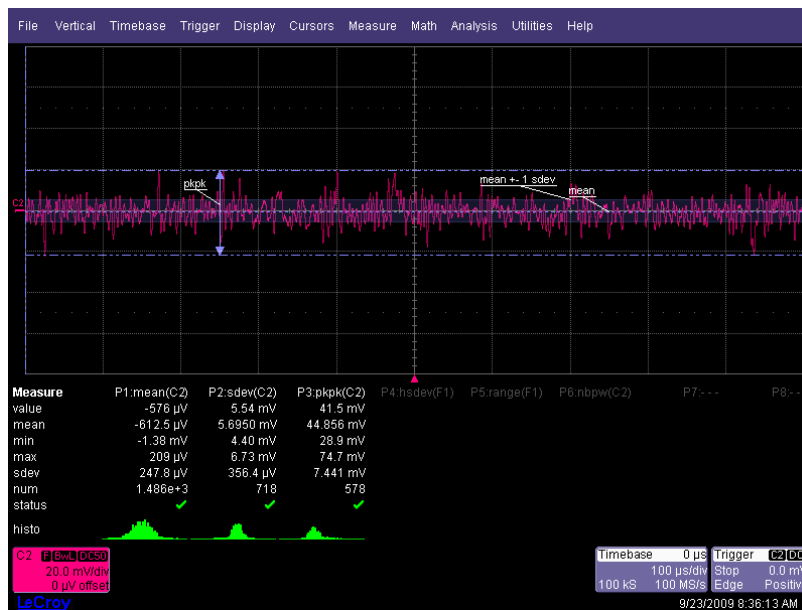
File Vertical Timebase Trigger Display Cursors Measure Math Analysis Utilities Help

C2

pkpk

mean +- 1 sdev

mean

| Measure | P1:mean(C2) | P2:sdev(C2) | P3:pkpk(C2) | P4:hsdev(F1) | P5:range(F1) | P6:nbpw(C2) | P7:- - - | P8:- - |
|---|---|---|---|---|---|---|---|---|
| value | -576 µV | 5.54 mV | 41.5 mV | | | | | |
| mean | -612.5 µV | 5.6950 mV | 44.856 mV | | | | | |
| min | -1.38 mV | 4.40 mV | 28.9 mV | | | | | |
| max | 209 µV | 6.73 mV | 74.7 mV | | | | | |
| sdev | 247.8 µV | 356.4 µV | 7.441 mV | | | | | |
| num | 1.486e+3 | 718 | 578 | | | | | |
| status | ✓ | ✓ | ✓ | | | | | |
| histo | | | | | | | | |

C2 F BwL DC50
20.0 mV/div
0 µV offset

Timebase 0 µs
100 µs/div
100 kS 100 MS/s

Trigger C2 DC
Stop 0.0 mV
Edge Positive

LeCroy

9/23/2009 8:36:13 AM